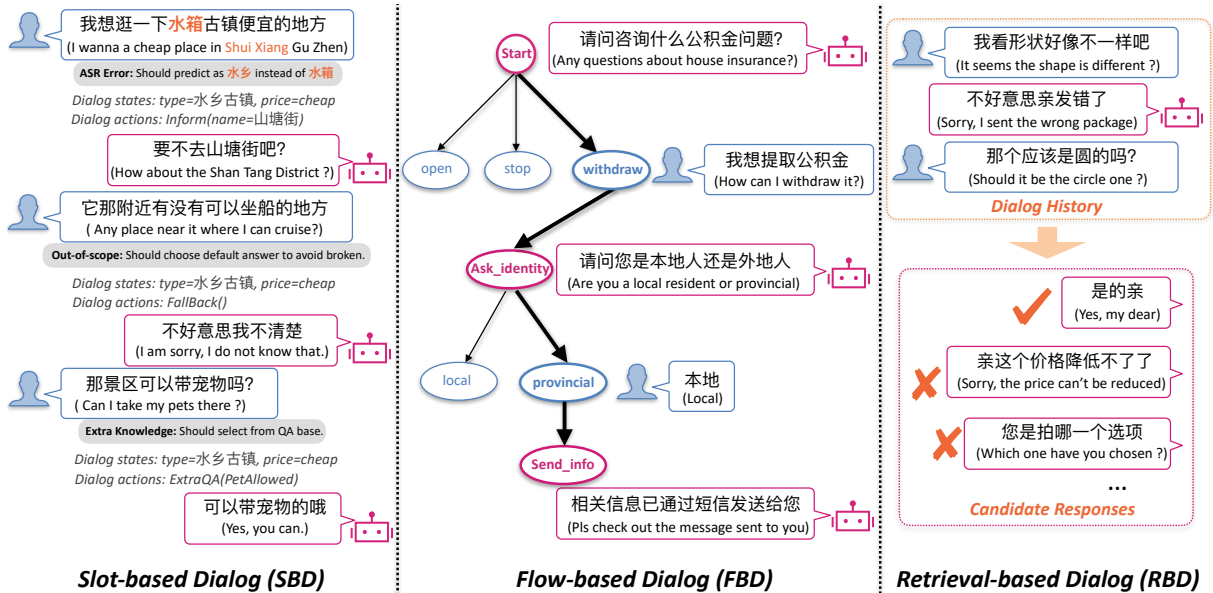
我想逛一下水箱古镇便宜的地方
(I wanna a cheap place in Shui Xiang Gu Zhen)

ASR Error: Should predict as 水乡 instead of 水箱

Dialog states: type=水乡古镇, price=cheap
Dialog actions: Inform(name=山塘街)

要不去山塘街吧?
(How about the Shan Tang District ?)

它那附近有没有可以坐船的地方
( Any place near it where I can cruise?)

Out-of-scope: Should choose default answer to avoid broken.

Dialog states: type=水乡古镇, price=cheap
Dialog actions: FallBack()

不好意思我不清楚
(I am sorry, I do not know that.)

那景区可以带宠物吗?
( Can I take my pets there ?)

Extra Knowledge: Should select from QA base.

Dialog states: type=水乡古镇, price=cheap
Dialog actions: ExtraQA(PetAllowed)

可以带宠物的哦
(Yes, you can.)

Slot-based Dialog (SBD)

Start

请问咨询什么公积金问题?
(Any questions about house insurance?)

open

stop

withdraw

我想提取公积金
(How can I withdraw it?)

Ask_identity

请问您是本地人还是外地人
(Are you a local resident or provincial)

local

provincial

本地
(Local)

Send_info

相关信息已通过短信发送给您
(Pls check out the message sent to you)

Flow-based Dialog (FBD)

我看形状好像不一样吧
(It seems the shape is different ?)

不好意思亲发错了
(Sorry, I sent the wrong package)

那个应该是圆的吗?
(Should it be the circle one ?)

Dialog History

是的亲
(Yes, my dear)

亲这个价格降低不了了
(Sorry, the price can't be reduced)

您是拍哪一个选项
(Which one have you chosen ?)

...

Candidate Responses

Retrieval-based Dialog (RBD)